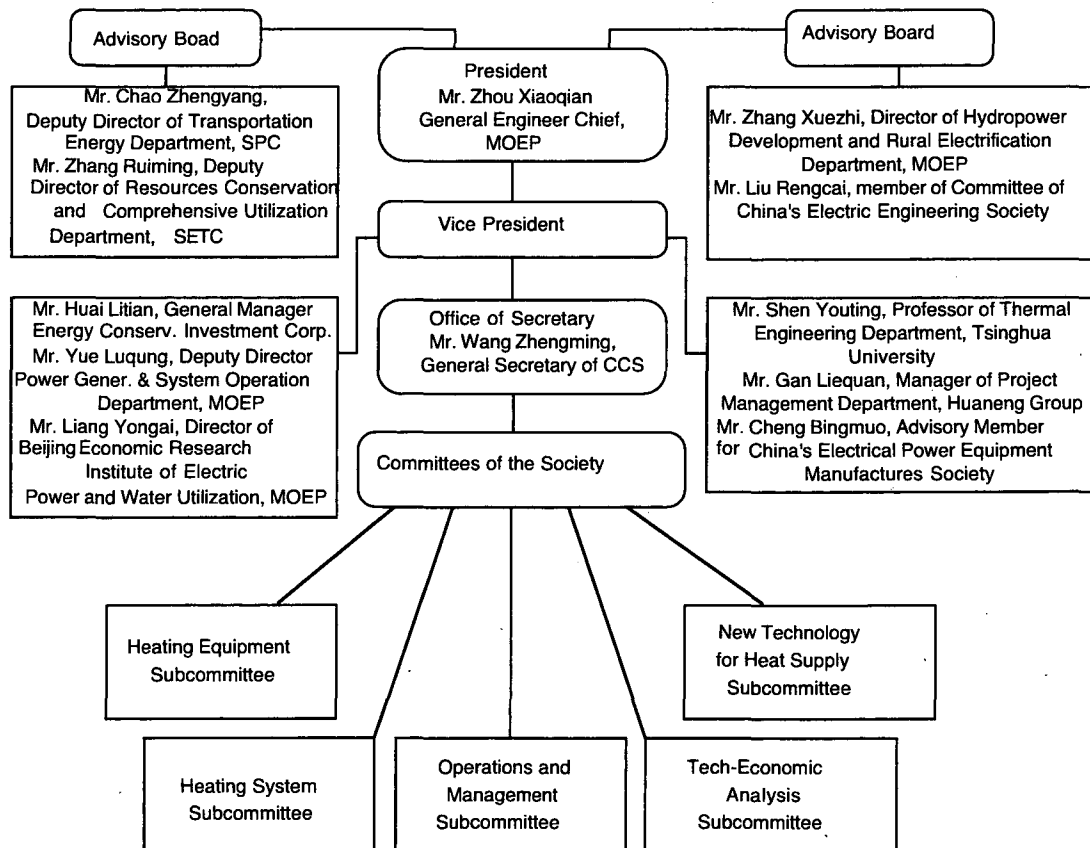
Advisory Boad

Mr. Chao Zhengyang, Deputy Director of Transportation Energy Department, SPC
Mr. Zhang Ruiming, Deputy Director of Resources Conservation and Comprehensive Utilization Department, SETC

President
Mr. Zhou Xiaoqian
General Engineer Chief, MOEP

Advisory Board

Mr. Zhang Xuezhi, Director of Hydropower Development and Rural Electrification Department, MOEP
Mr. Liu Rengcai, member of Committee of China's Electric Engineering Society

Vice President

Mr. Huai Litian, General Manager Energy Conserv. Investment Corp.
Mr. Yue Luqung, Deputy Director Power Gener. & System Operation Department, MOEP
Mr. Liang Yongai, Director of Beijing Economic Research Institute of Electric Power and Water Utilization, MOEP

Office of Secretary
Mr. Wang Zhengming,
General Secretary of CCS

Mr. Shen Youting, Professor of Thermal Engineering Department, Tsinghua University
Mr. Gan Liequan, Manager of Project Management Department, Huaneng Group
Mr. Cheng Bingmuo, Advisory Member for China's Electrical Power Equipment Manufactures Society

Committees of the Society

Heating Equipment Subcommittee

New Technology for Heat Supply Subcommittee

Heating System Subcommittee

Operations and Management Subcommittee

Tech-Economic Analysis Subcommittee